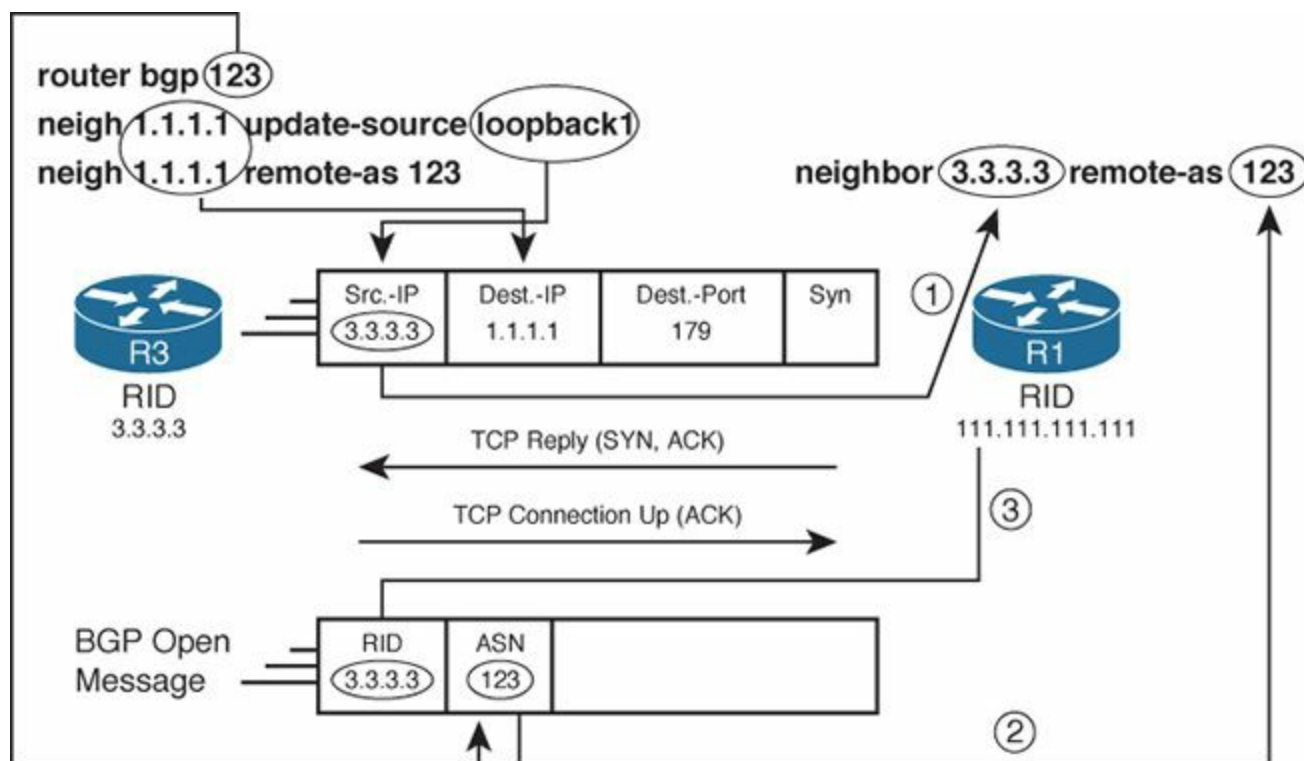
router bgp 123
neigh 1.1.1.1 update-source loopback1
neigh 1.1.1.1 remote-as 123

neighbor 3.3.3.3 remote-as 123

| Src.-IP | Dest.-IP | Dest.-Port | Syn |
|---|---|---|---|
| 3.3.3.3 | 1.1.1.1 | 179 | |

1

R3
RID
3.3.3.3

R1
RID
111.111.111.111

TCP Reply (SYN, ACK)

TCP Connection Up (ACK)

3

BGP Open Message

| RID | ASN | |
|---|---|---|
| 3.3.3.3 | 123 | |

2